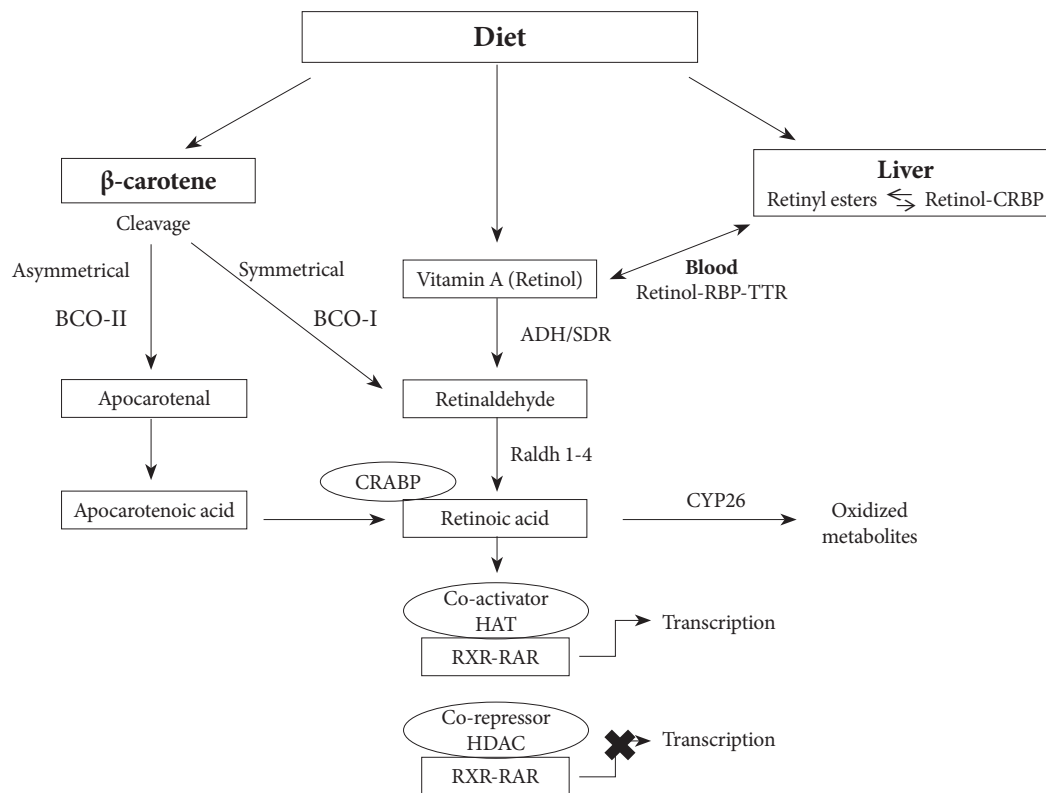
Diet

β-carotene

Cleavage

Asymmetrical

BCO-II

Symmetrical

BCO-I

Liver

Retinyl esters ⇋ Retinol-CRBP

Vitamin A (Retinol)

Blood

Retinol-RBP-TTR

ADH/SDR

Apocarotenal

Retinaldehyde

Raldh 1-4

CRABP

Apocarotenoic acid

Retinoic acid

CYP26

Oxidized metabolites

Co-activator HAT

RXR-RAR

Transcription

Co-repressor HDAC

RXR-RAR

Transcription